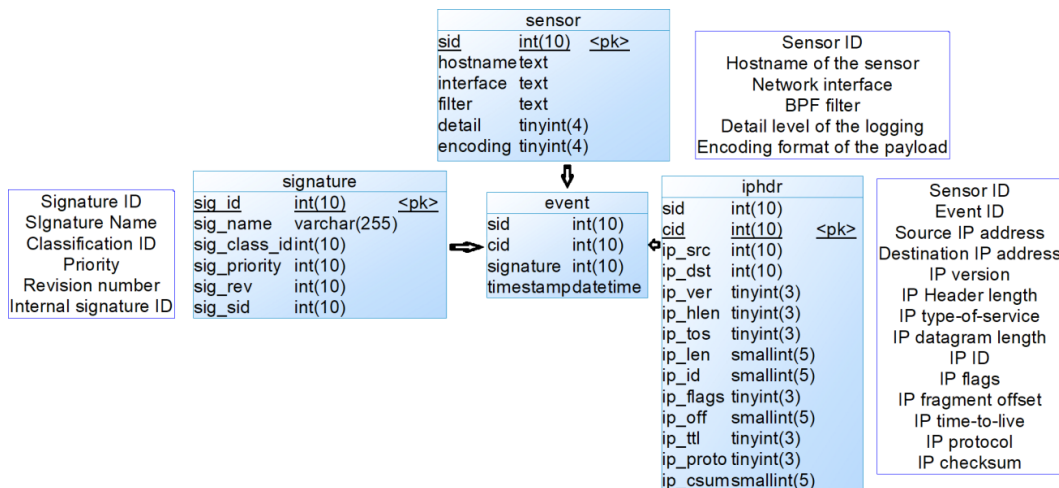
sensor

| | | |
|---|---|---|
| sid | int(10) | <pk> |
| hostname | text | |
| interface | text | |
| filter | text | |
| detail | tinyint(4) | |
| encoding | tinyint(4) | |

Sensor ID
Hostname of the sensor
Network interface
BPF filter
Detail level of the logging
Encoding format of the payload

Signature ID
SIgnature Name
Classification ID
Priority
Revision number
Internal signature ID

signature

| | | |
|---|---|---|
| sig_id | int(10) | <pk> |
| sig_name | varchar(255) | |
| sig_class_id | int(10) | |
| sig_priority | int(10) | |
| sig_rev | int(10) | |
| sig_sid | int(10) | |

event

| | |
|---|---|
| sid | int(10) |
| cid | int(10) |
| signature | int(10) |
| timestamp | datetime |

iphdr

| | | |
|---|---|---|
| sid | int(10) | |
| cid | int(10) | <pk> |
| ip_src | int(10) | |
| ip_dst | int(10) | |
| ip_ver | tinyint(3) | |
| ip_hlen | tinyint(3) | |
| ip_tos | tinyint(3) | |
| ip_len | smallint(5) | |
| ip_id | smallint(5) | |
| ip_flags | tinyint(3) | |
| ip_off | smallint(5) | |
| ip_ttl | tinyint(3) | |
| ip_proto | tinyint(3) | |
| ip_csum | smallint(5) | |

Sensor ID
Event ID
Source IP address
Destination IP address
IP version
IP Header length
IP type-of-service
IP datagram length
IP ID
IP flags
IP fragment offset
IP time-to-live
IP protocol
IP checksum